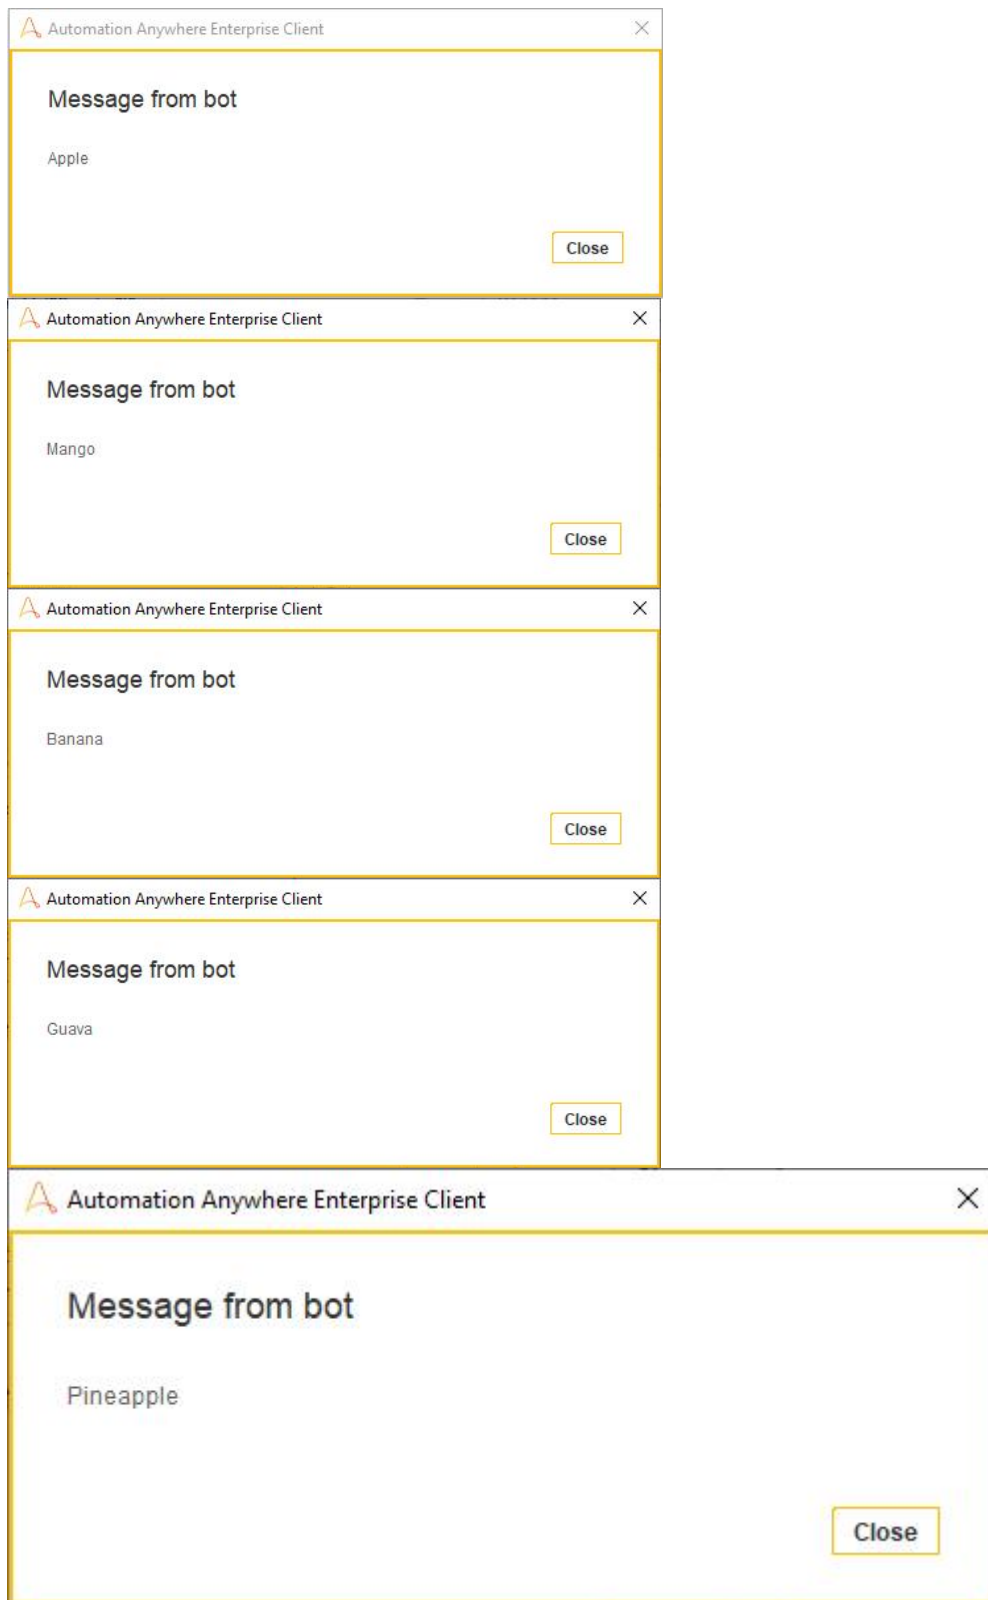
Automation Anywhere Enterprise Client

Message from bot

Apple

Close

Automation Anywhere Enterprise Client

Message from bot

Mango

Close

Automation Anywhere Enterprise Client

Message from bot

Banana

Close

Automation Anywhere Enterprise Client

Message from bot

Guava

Close

Automation Anywhere Enterprise Client

Message from bot

Pineapple

Close